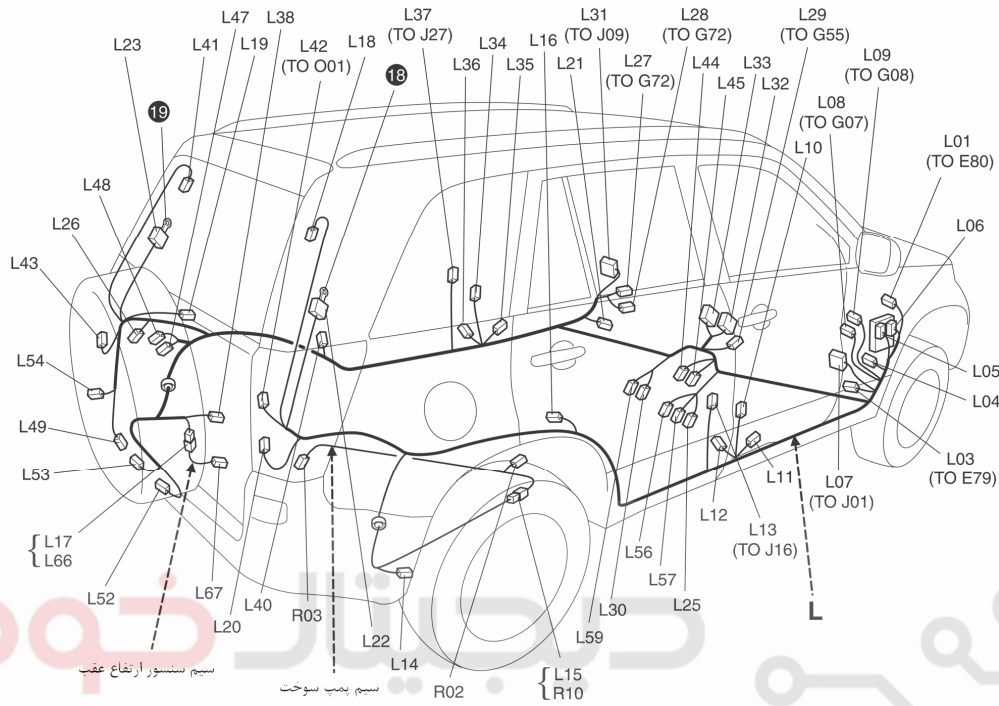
L23
L41
L47
L19
L38
L42
(TO O01)
L18
18
L37
(TO J27)
L36
L34
L35
L16
L31
(TO J09)
L21
L28
(TO G72)
L27
(TO G72)
L44
L45
L33
L32
L29
(TO G55)
L09
(TO G08)
L08
(TO G07)
L10
L01
(TO E80)
19
L48
L26
L43
L06
L54
L05
L04
L49
L03
(TO E79)
L53
L11
L07
(TO J01)
L12
L13
(TO J16)
$\{$ L17
L66
L56
L57
L52
L67
L40
R03
L30
L25
L59
L
L20
L22
L14
سیم سنسور ارتفاع عقب
سیم پمپ سوخت
R02
$\{$ L15
R10